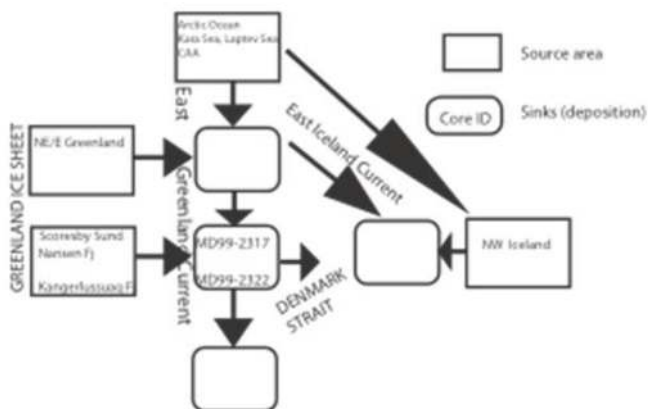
Arctic Ocean
Kara Sea, Laptev Sea
CAA

Source area

Core ID

Sinks (deposition)

East Greenland Current

East Iceland Current

NE/E Greenland

GREENLAND ICE SHEET

Scoresby Sund
Nansen Fj
Kangerlussuaq F

MD99-2317
MD99-2322

DENMARK STRAIT

NW Iceland